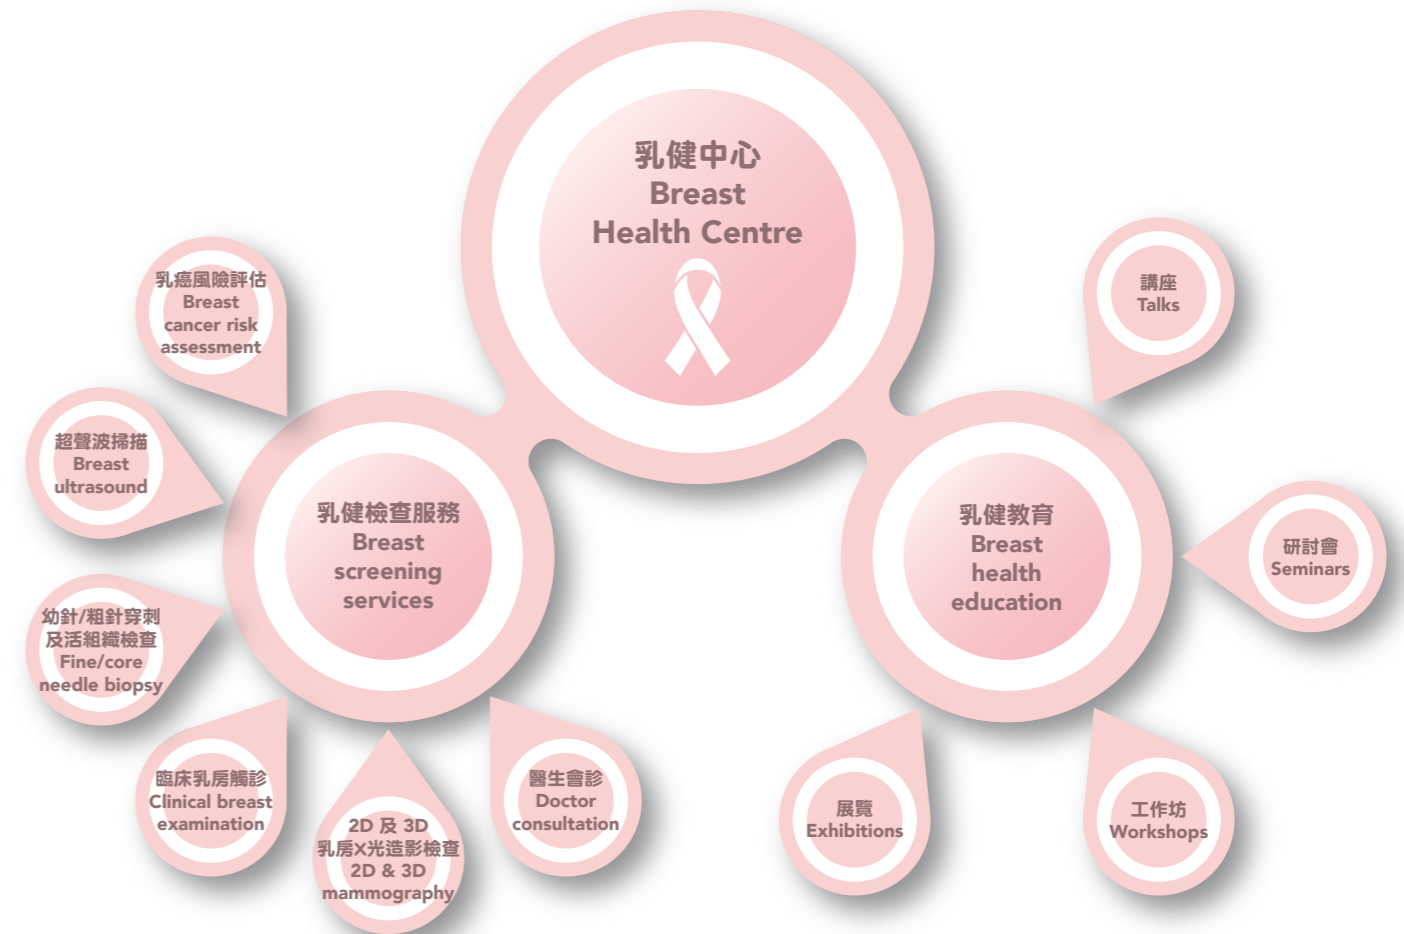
乳健中心
Breast
Health Centre

乳癌風險評估
Breast
cancer risk
assessment

超聲波掃描
Breast
ultrasound

乳健檢查服務
Breast
screening
services

幼針/粗針穿刺
及活組織檢查
Fine/core
needle biopsy

臨床乳房觸診
Clinical breast
examination

2D 及 3D
乳房X光造影檢查
2D & 3D
mammography

醫生會診
Doctor
consultation

講座
Talks

乳健教育
Breast
health
education

研討會
Seminars

展覽
Exhibitions

工作坊
Workshops